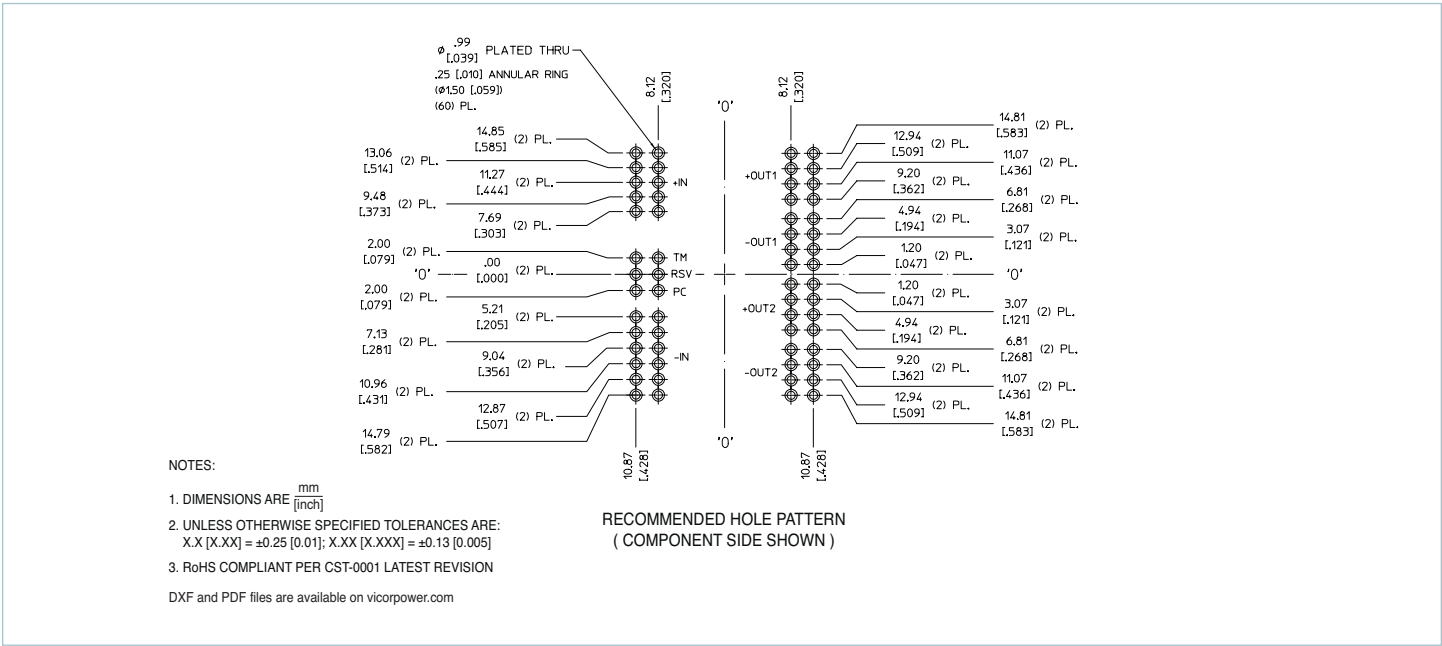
$\phi\,\frac{.99}{[.039]}$ PLATED THRU
.25 [.010] ANNULAR RING
(ø1.50 [.059])
(60) PL.

8.12
[.320]

'0'

8.12
[.320]

14.85
[.585] (2) PL.

13.06
[.514] (2) PL.

11.27
[.444] (2) PL.

+IN

9.48
[.373] (2) PL.

7.69
[.303] (2) PL.

2.00
[.079] (2) PL.

TM

'0'

.00
[.000] (2) PL.

RSV

2.00
[.079] (2) PL.

PC

5.21
[.205] (2) PL.

7.13
[.281] (2) PL.

9.04
[.356] (2) PL.

-IN

10.96
[.431] (2) PL.

12.87
[.507] (2) PL.

14.79
[.582] (2) PL.

10.87
[.428]

'0'

14.81
[.583] (2) PL.

12.94
[.509] (2) PL.

11.07
[.436] (2) PL.

+OUT1

9.20
[.362] (2) PL.

6.81
[.268] (2) PL.

4.94
[.194] (2) PL.

-OUT1

3.07
[.121] (2) PL.

1.20
[.047] (2) PL.

'0'

1.20
[.047] (2) PL.

+OUT2

3.07
[.121] (2) PL.

4.94
[.194] (2) PL.

6.81
[.268] (2) PL.

-OUT2

9.20
[.362] (2) PL.

11.07
[.436] (2) PL.

12.94
[.509] (2) PL.

14.81
[.583] (2) PL.

10.87
[.428]

NOTES:

1. DIMENSIONS ARE $\frac{mm}{[inch]}$

2. UNLESS OTHERWISE SPECIFIED TOLERANCES ARE:
X.X [X.XX] = ±0.25 [0.01]; X.XX [X.XXX] = ±0.13 [0.005]

3. RoHS COMPLIANT PER CST-0001 LATEST REVISION

DXF and PDF files are available on vicorpower.com

RECOMMENDED HOLE PATTERN
( COMPONENT SIDE SHOWN )